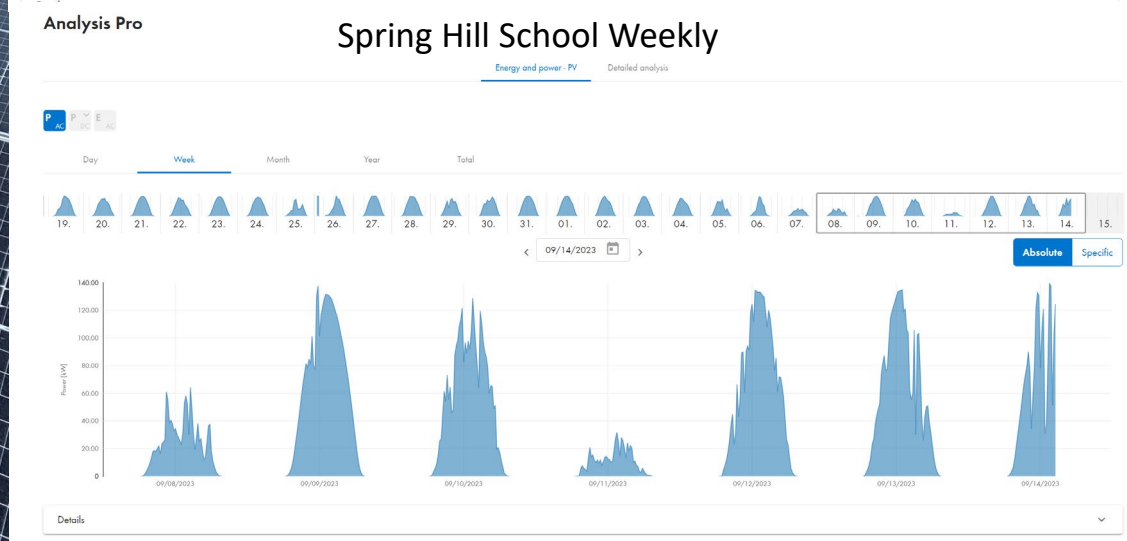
Analysis Pro

Spring Hill School Weekly

Energy and power - PV Detailed analysis

$P_{AC}$ $P_{DC}$ $E_{AC}$

Day Week Month Year Total

19. 20. 21. 22. 23. 24. 25. 26. 27. 28. 29. 30. 31. 01. 02. 03. 04. 05. 06. 07. 08. 09. 10. 11. 12. 13. 14. 15.

< 09/14/2023 >

Absolute Specific

140.00
120.00
100.00
80.00
60.00
40.00
20.00
0

Power [kW]

09/08/2023 09/09/2023 09/10/2023 09/11/2023 09/12/2023 09/13/2023 09/14/2023

Details